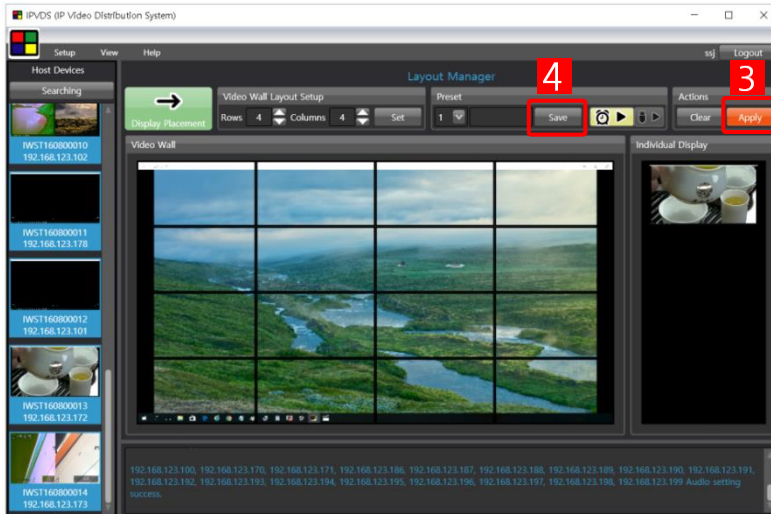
IPVDS (IP Video Distribution System)

Setup View Help

ssj Logout

Host Devices

Searching

IWST160800010
192.168.123.102

IWST160800011
192.168.123.178

IWST160800012
192.168.123.101

IWST160800013
192.168.123.172

IWST160800014
192.168.123.173

Layout Manager

Display Placement

Video Wall Layout Setup

Rows 4 Columns 4 Set

Preset

1

4

Save

Actions

3

Clear Apply

Video Wall

Individual Display

192.168.123.100, 192.168.123.170, 192.168.123.171, 192.168.123.186, 192.168.123.187, 192.168.123.188, 192.168.123.189, 192.168.123.190, 192.168.123.191, 192.168.123.192, 192.168.123.193, 192.168.123.194, 192.168.123.195, 192.168.123.196, 192.168.123.197, 192.168.123.198, 192.168.123.199 Audio setting success.